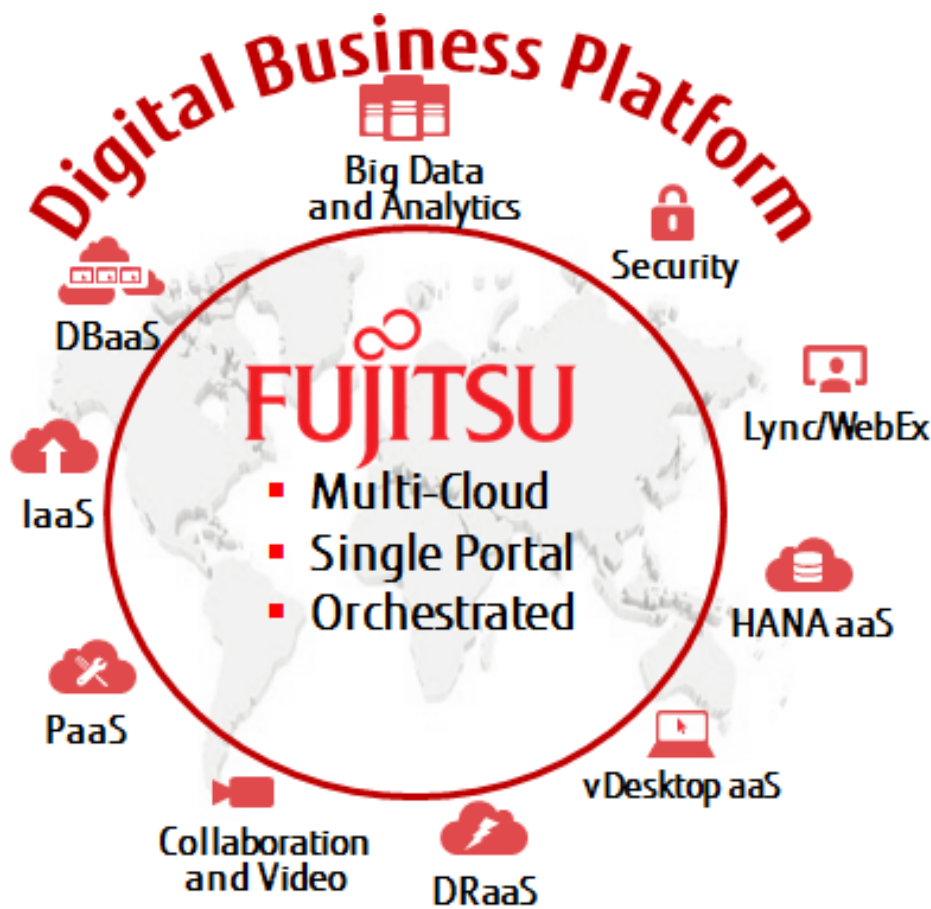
Digital Business Platform

Big Data and Analytics

Security

DBaaS

FUJITSU

- Multi-Cloud
- Single Portal
- Orchestrated

Lync/WebEx

IaaS

HANA aaS

PaaS

vDesktop aaS

Collaboration and Video

DRaaS